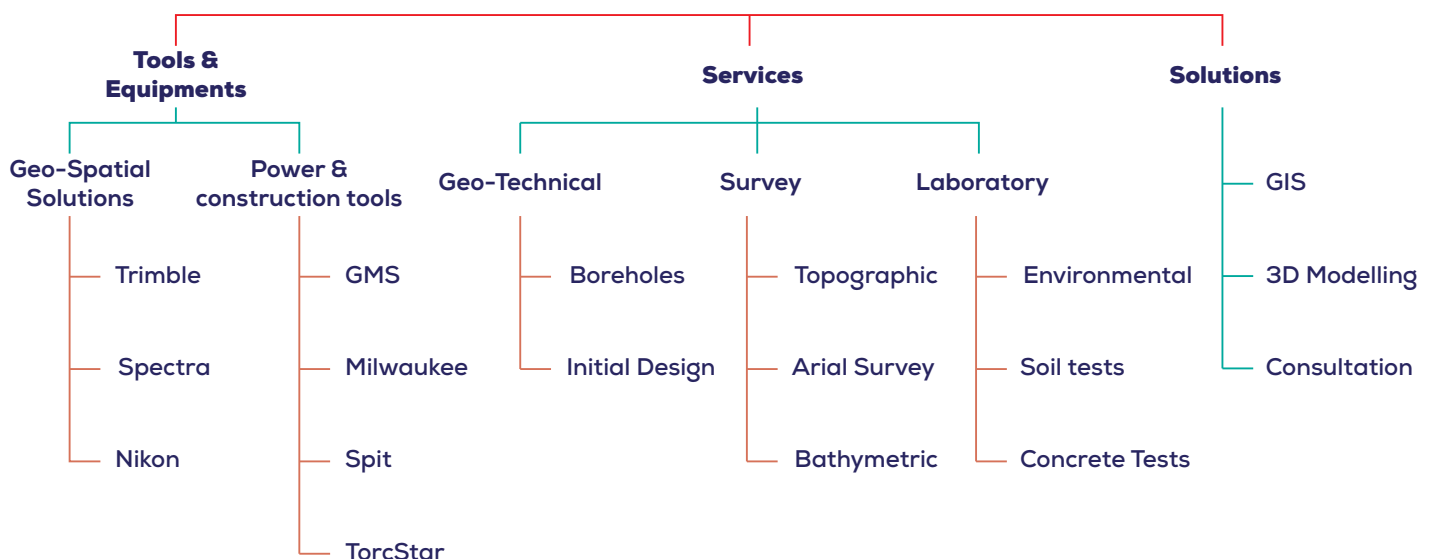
Tools & Equipments

Services

Solutions

Geo-Spatial Solutions

Trimble

Spectra

Nikon

Power & construction tools

GMS

Milwaukee

Spit

TorcStar

Geo-Technical

Boreholes

Initial Design

Survey

Topographic

Arial Survey

Bathymetric

Laboratory

Environmental

Soil tests

Concrete Tests

GIS

3D Modelling

Consultation